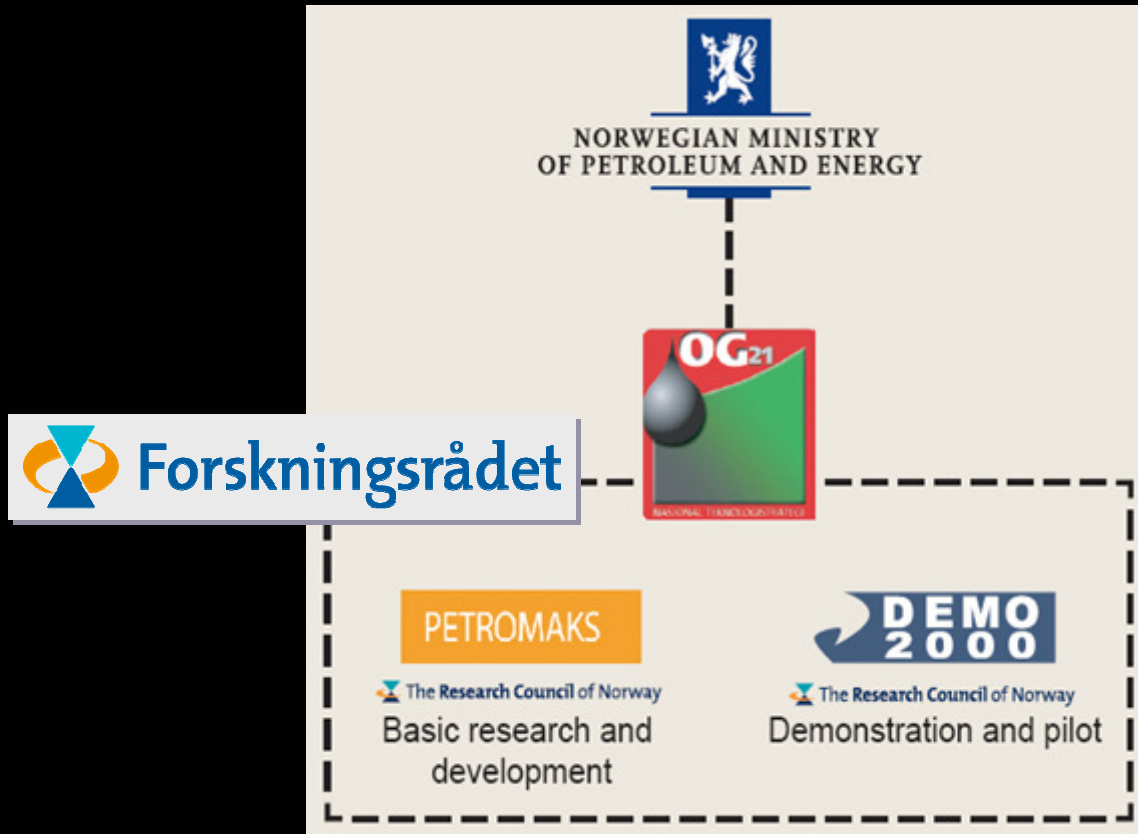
NORWEGIAN MINISTRY
OF PETROLEUM AND ENERGY

OG21

NASJONAL TEKNOLOGISTRATEGI

Forskningsrådet

PETROMAKS

The Research Council of Norway

Basic research and development

DEMO 2000

The Research Council of Norway

Demonstration and pilot